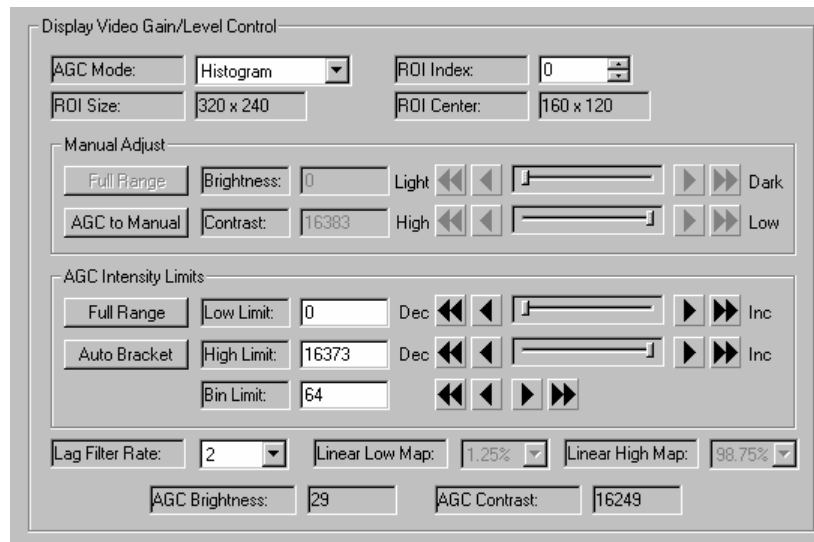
Display Video Gain/Level Control

AGC Mode: Histogram
ROI Index: 0
ROI Size: 320 x 240
ROI Center: 160 x 120

Manual Adjust

Full Range
Brightness: 0
Light
Dark

AGC to Manual
Contrast: 16383
High
Low

AGC Intensity Limits

Full Range
Low Limit: 0
Dec
Inc

Auto Bracket
High Limit: 16373
Dec
Inc

Bin Limit: 64

Lag Filter Rate: 2
Linear Low Map: 1.25%
Linear High Map: 98.75%

AGC Brightness: 29
AGC Contrast: 16249